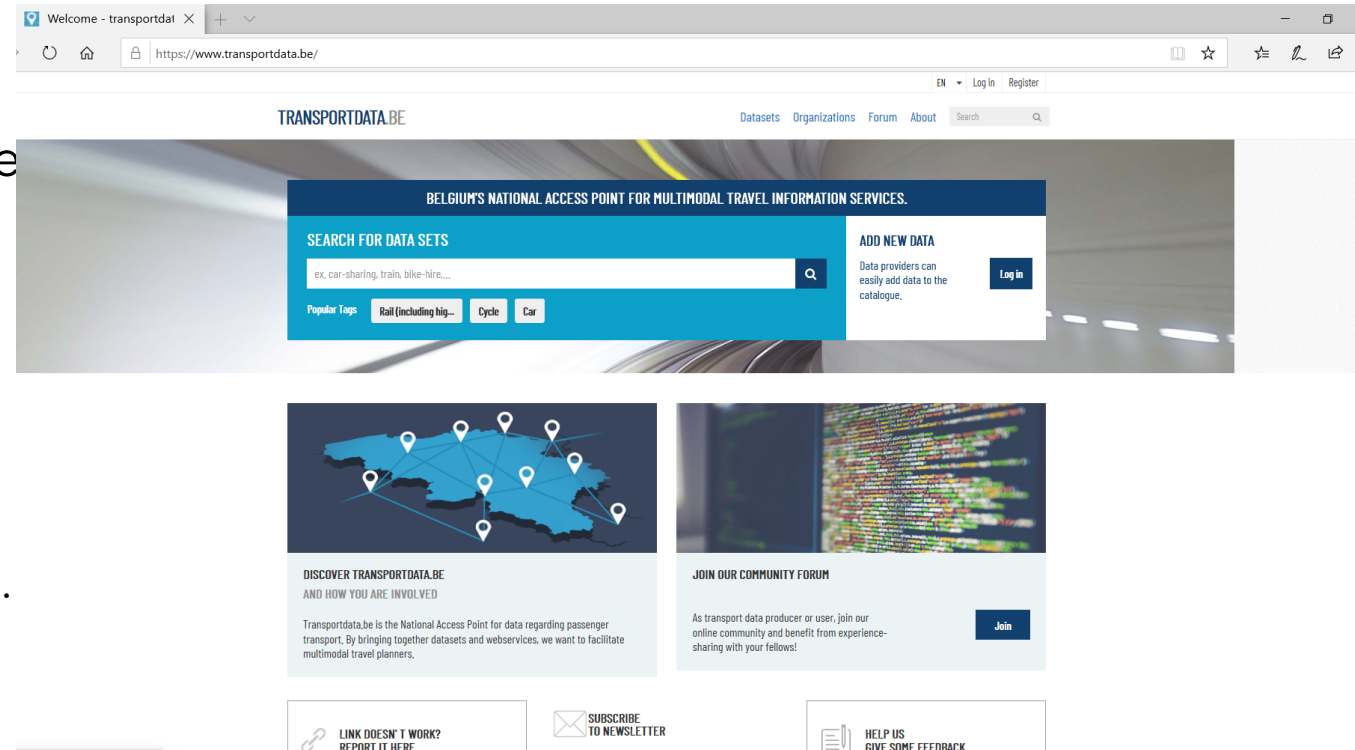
Welcome - transportdat ×

https://www.transportdata.be/

EN Log in Register

TRANSPORTDATA.BE

Datasets Organizations Forum About Search

BELGIUM'S NATIONAL ACCESS POINT FOR MULTIMODAL TRAVEL INFORMATION SERVICES.

SEARCH FOR DATA SETS

ex. car-sharing, train, bike-hire,...

Popular Tags Rail (including hig... Cycle Car

ADD NEW DATA

Data providers can easily add data to the catalogue.

Log in

DISCOVER TRANSPORTDATA.BE
AND HOW YOU ARE INVOLVED

Transportdata.be is the National Access Point for data regarding passenger transport. By bringing together datasets and webservices, we want to facilitate multimodal travel planners.

JOIN OUR COMMUNITY FORUM

As transport data producer or user, join our online community and benefit from experience-sharing with your fellows!

Join

LINK DOESN' T WORK?
REPORT IT HERE

SUBSCRIBE
TO NEWSLETTER

HELP US
GIVE SOME FEEDBACK